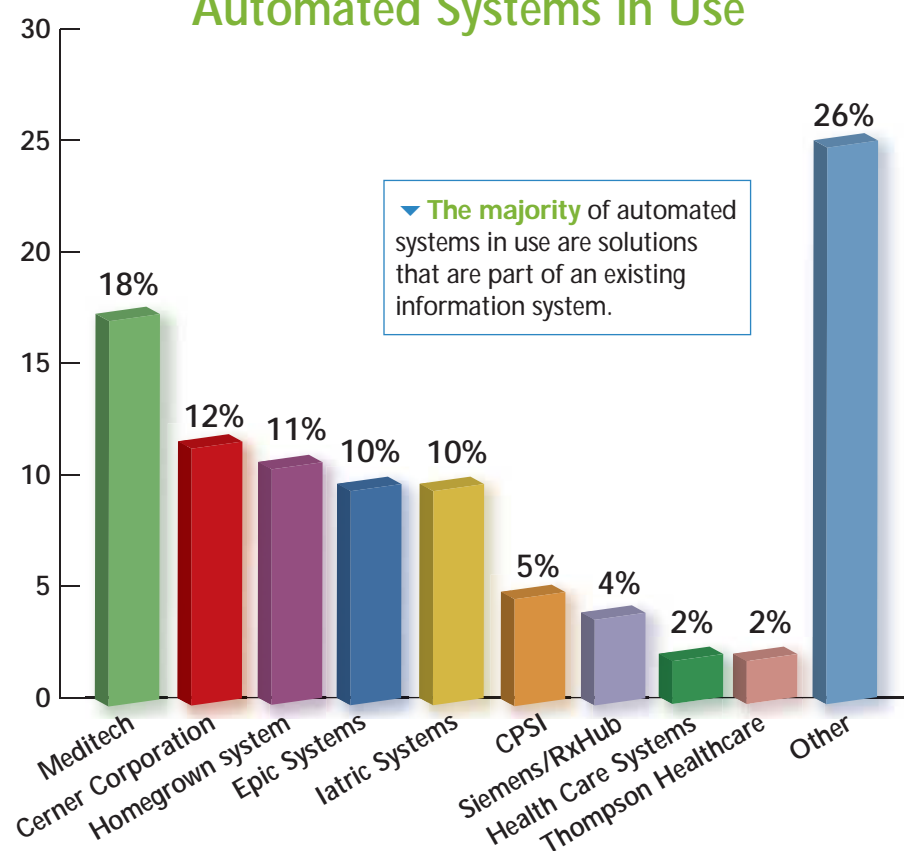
Automated Systems in Use

30
25
20
15
10
5
0

The majority of automated systems in use are solutions that are part of an existing information system.

18%
12%
11%
10%
10%
5%
4%
2%
2%
26%

Meditech
Cerner Corporation
Homegrown system
Epic Systems
Iatric Systems
CPSI
Siemens/RxHub
Health Care Systems
Thompson Healthcare
Other